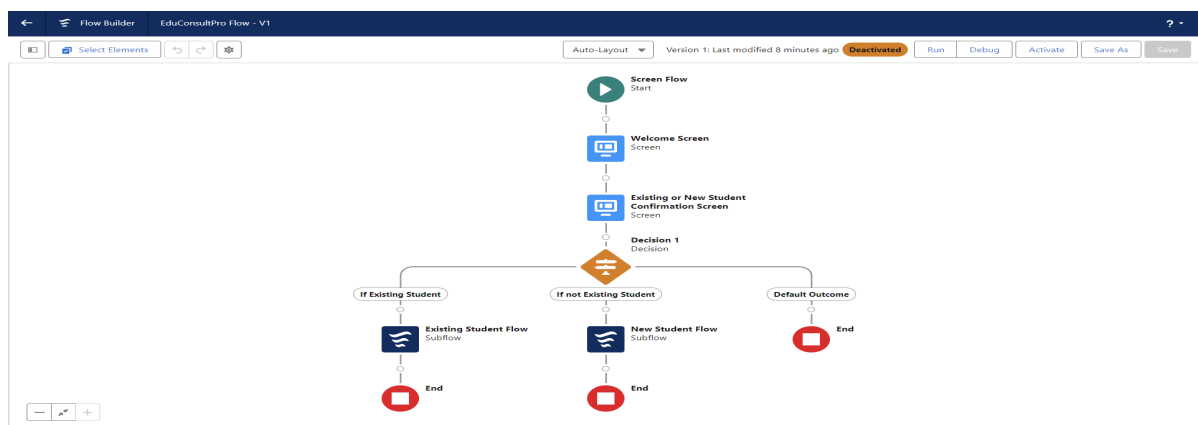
Flow Builder EduConsultPro Flow - V1

?

Select Elements

Auto-Layout

Version 1: Last modified 8 minutes ago Deactivated

Run Debug Activate Save As Save

Screen Flow
Start

Welcome Screen
Screen

Existing or New Student Confirmation Screen
Screen

Decision 1
Decision

If Existing Student

If not Existing Student

Default Outcome

Existing Student Flow
Subflow

New Student Flow
Subflow

End

End

End